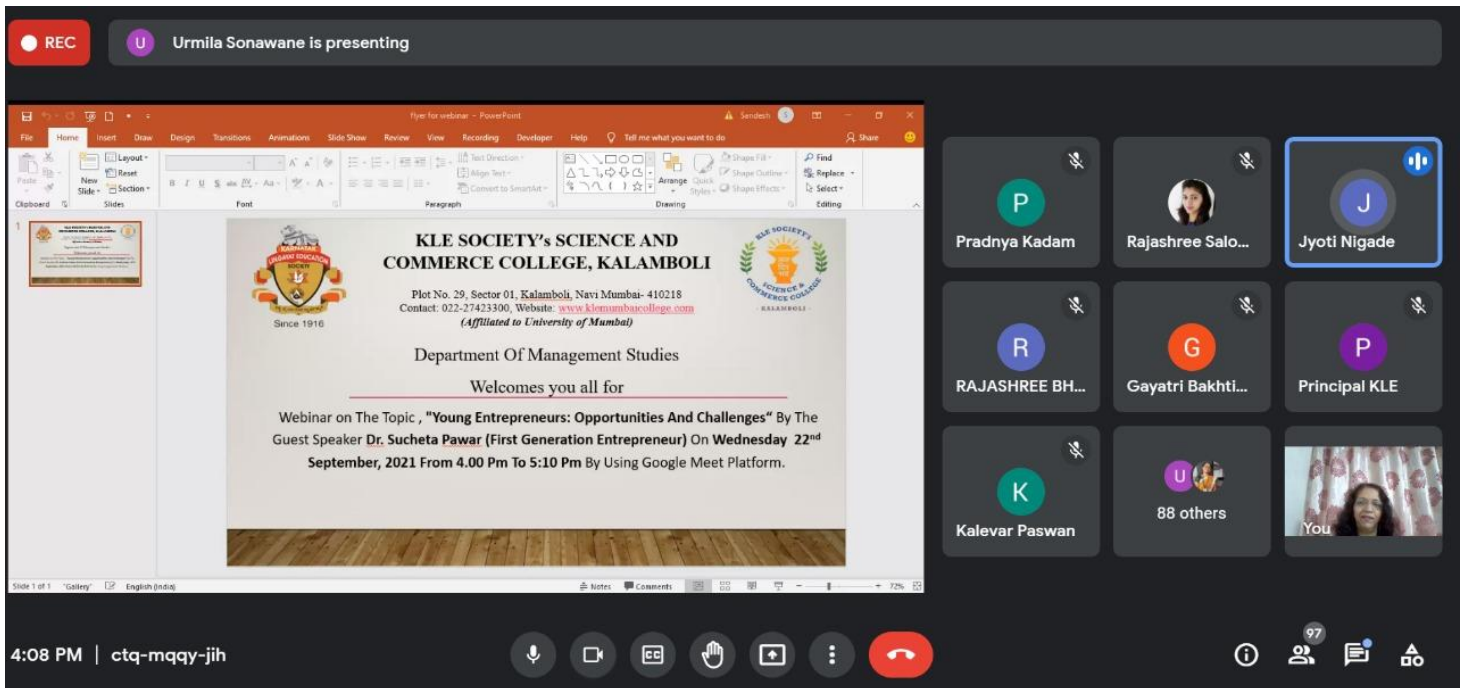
REC

U Urmila Sonawane is presenting

flyer for webinar - PowerPoint

Sandesh S

File Home Insert Draw Design Transitions Animations Slide Show Review View Recording Developer Help Tell me what you want to do Share

Paste Clipboard New Slide Layout Reset Section Slides Font Paragraph Text Direction Align Text Convert to SmartArt Arrange Quick Styles Shape Fill Shape Outline Shape Effects Drawing Find Replace Select Editing

KLE SOCIETY's SCIENCE AND COMMERCE COLLEGE, KALAMBOLI

Since 1916

KALAMBOLI

Plot No. 29, Sector 01, Kalamboli, Navi Mumbai- 410218
Contact: 022-27423300, Website: www.klemumbaicollege.com
(Affiliated to University of Mumbai)

Department Of Management Studies

Welcomes you all for

Webinar on The Topic , "Young Entrepreneurs: Opportunities And Challenges" By The Guest Speaker Dr. Sucheta Pawar (First Generation Entrepreneur) On Wednesday 22$^{nd}$ September, 2021 From 4.00 Pm To 5:10 Pm By Using Google Meet Platform.

Slide 1 of 1 "Gallery" English (India) Notes Comments 72%

Pradnya Kadam
Rajashree Salo...
Jyoti Nigade
RAJASHREE BH...
Gayatri Bakhti...
Principal KLE
Kalevar Paswan
88 others
You

4:08 PM | ctq-mqqy-jih

97